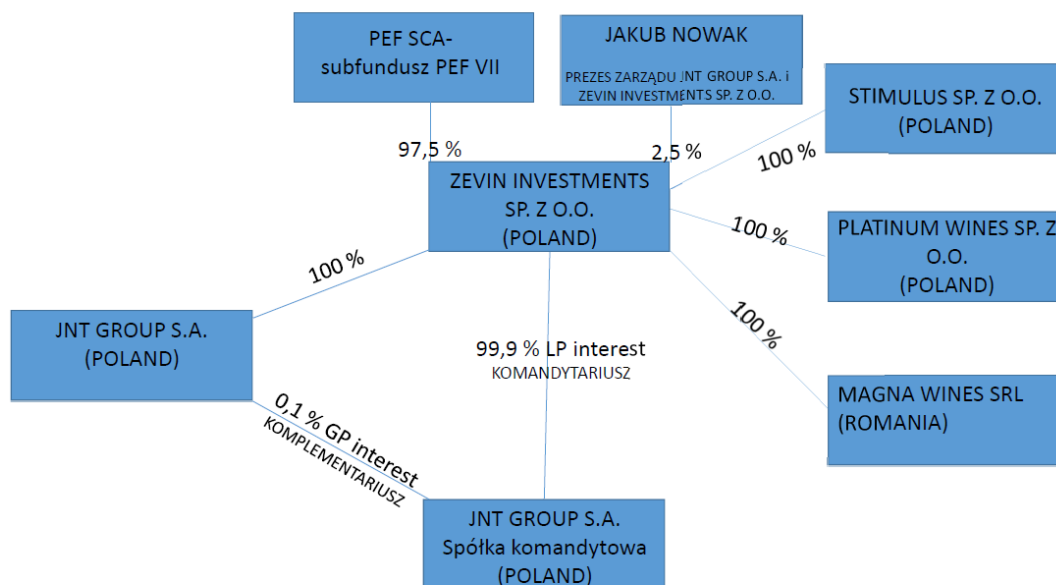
PEF SCA-subfundusz PEF VII

JAKUB NOWAK

PREZES ZARZĄDU JNT GROUP S.A. i ZEVIN INVESTMENTS SP. Z O.O.

STIMULUS SP. Z O.O. (POLAND)

97,5 %

2,5 %

100 %

ZEVIN INVESTMENTS SP. Z O.O. (POLAND)

100 %

PLATINUM WINES SP. Z O.O. (POLAND)

100 %

100 %

JNT GROUP S.A. (POLAND)

99,9 % LP interest
KOMANDYTARIUSZ

MAGNA WINES SRL (ROMANIA)

0,1 % GP interest
KOMPLEMENTARIUSZ

JNT GROUP S.A. Spółka komandytowa (POLAND)